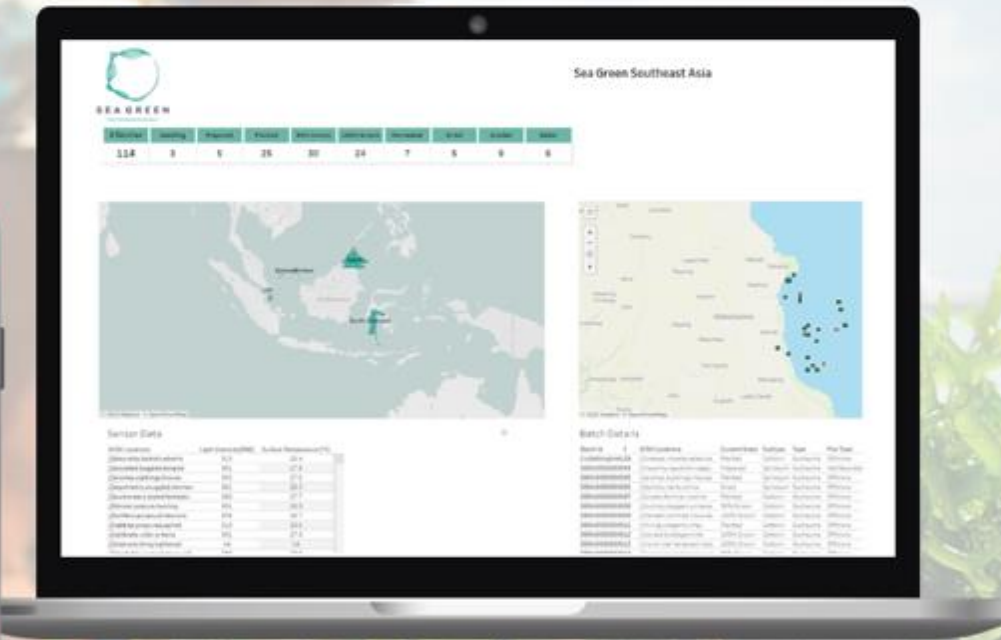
SEA GREEN

Sea Green Southeast Asia

| # Nurseries | Seedling | Prepared | Planted | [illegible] | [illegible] | Harvested | Dried | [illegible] | Sales |
|---|---|---|---|---|---|---|---|---|---|
| 114 | 3 | 5 | 25 | 30 | 24 | 7 | 6 | 9 | 6 |

Sensor Data

Batch Details